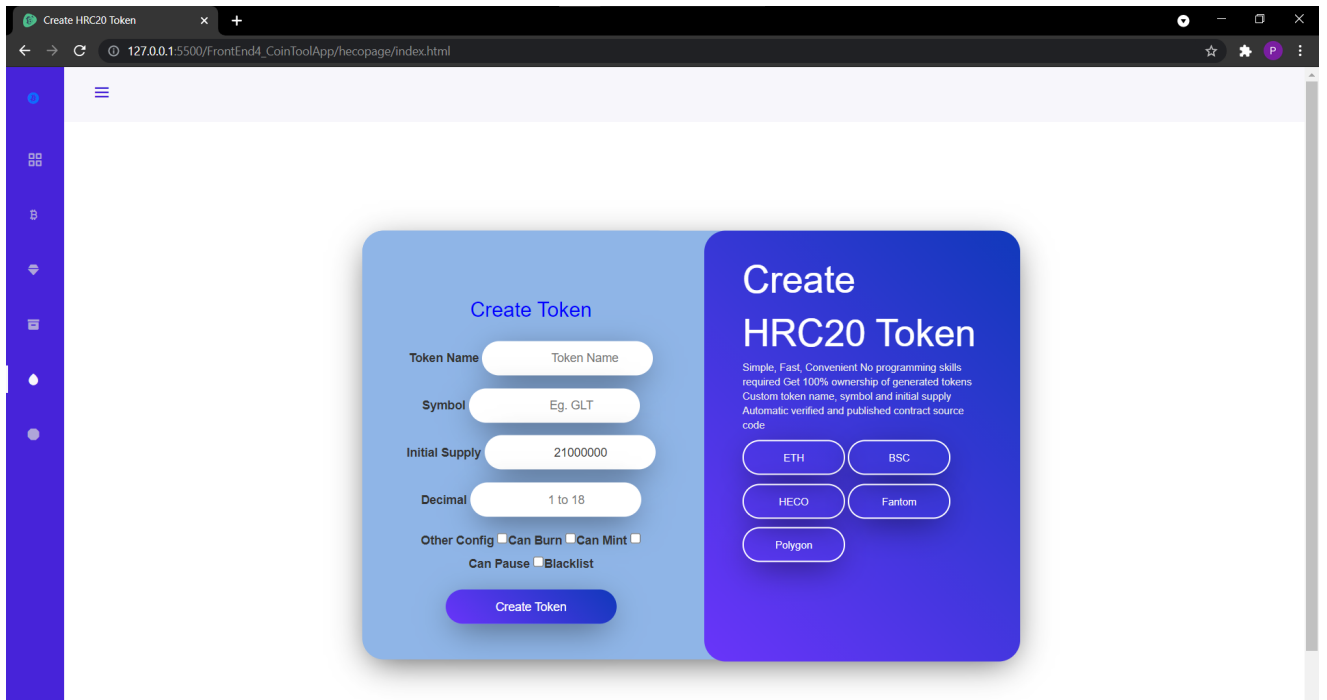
Create HRC20 Token

127.0.0.1:5500/FrontEnd4_CoinToolApp/hecopage/index.html

P

Create Token

Token Name Token Name

Symbol Eg. GLT

Initial Supply 21000000

Decimal 1 to 18

Other Config Can Burn Can Mint Can Pause Blacklist

Create Token

Create HRC20 Token

Simple, Fast, Convenient No programming skills required Get 100% ownership of generated tokens Custom token name, symbol and initial supply Automatic verified and published contract source code

ETH

BSC

HECO

Fantom

Polygon